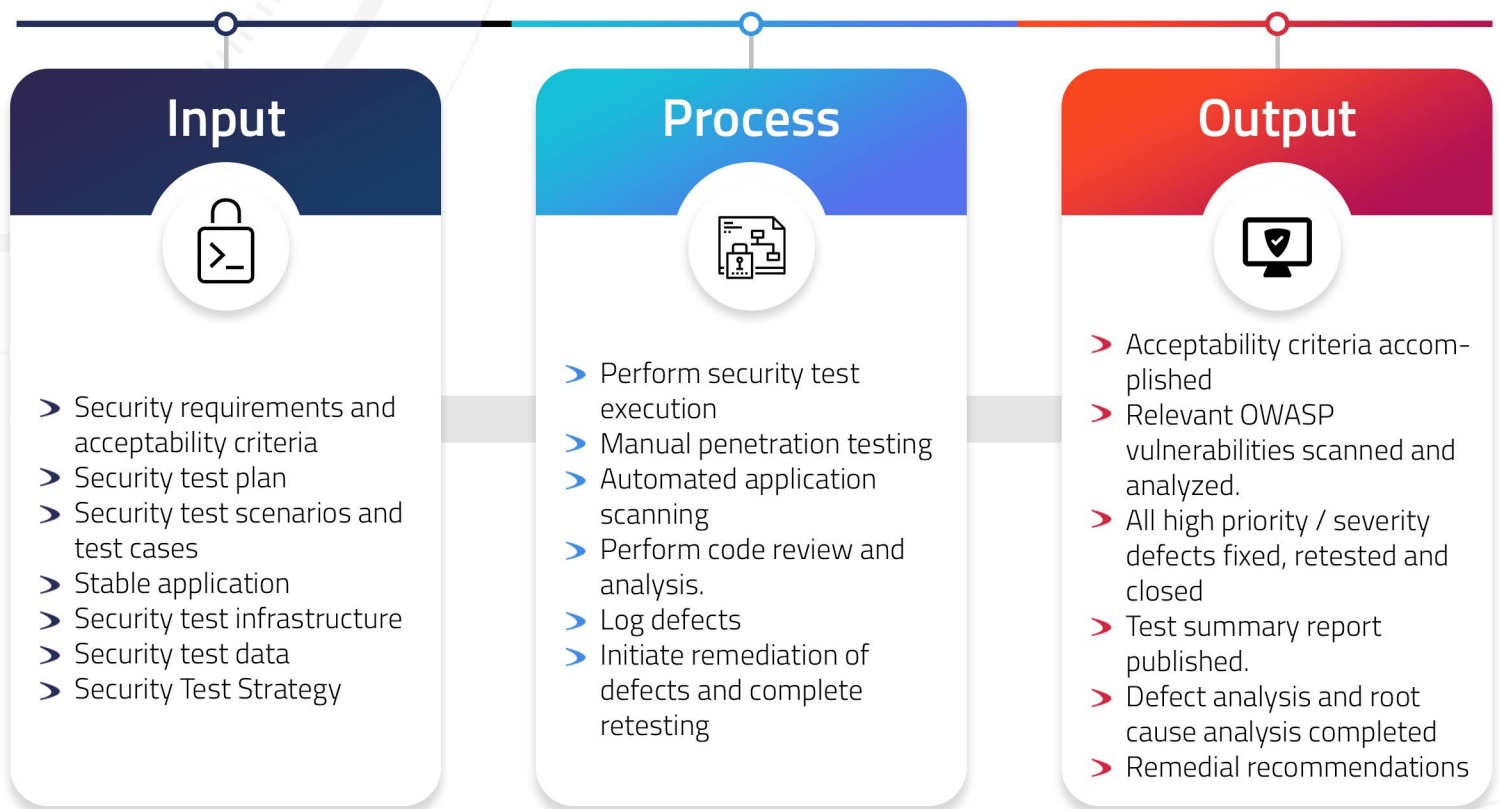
Input

Security requirements and acceptability criteria
Security test plan
Security test scenarios and test cases
Stable application
Security test infrastructure
Security test data
Security Test Strategy

Process

Perform security test execution
Manual penetration testing
Automated application scanning
Perform code review and analysis.
Log defects
Initiate remediation of defects and complete retesting

Output

Acceptability criteria accomplished
Relevant OWASP vulnerabilities scanned and analyzed.
All high priority / severity defects fixed, retested and closed
Test summary report published.
Defect analysis and root cause analysis completed
Remedial recommendations